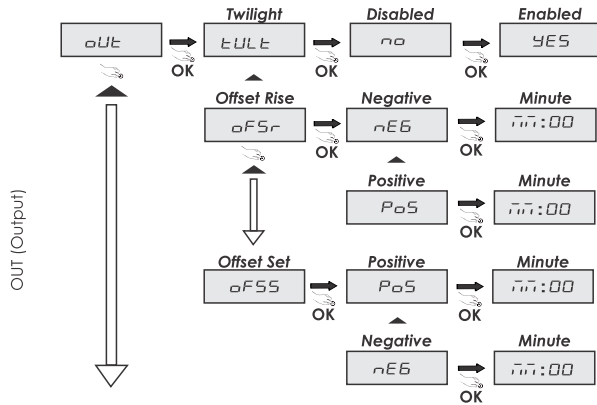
oUt

Twilight
tULt
OK

Disabled
no
OK

Enabled
YES
OK

Offset Rise
oFSr
OK

Negative
nEG
OK

Minute
mm:00

Positive
PoS
OK

Minute
mm:00

OUT (Output)

Offset Set
oFSS
OK

Positive
PoS
OK

Minute
mm:00

Negative
nEG
OK

Minute
mm:00